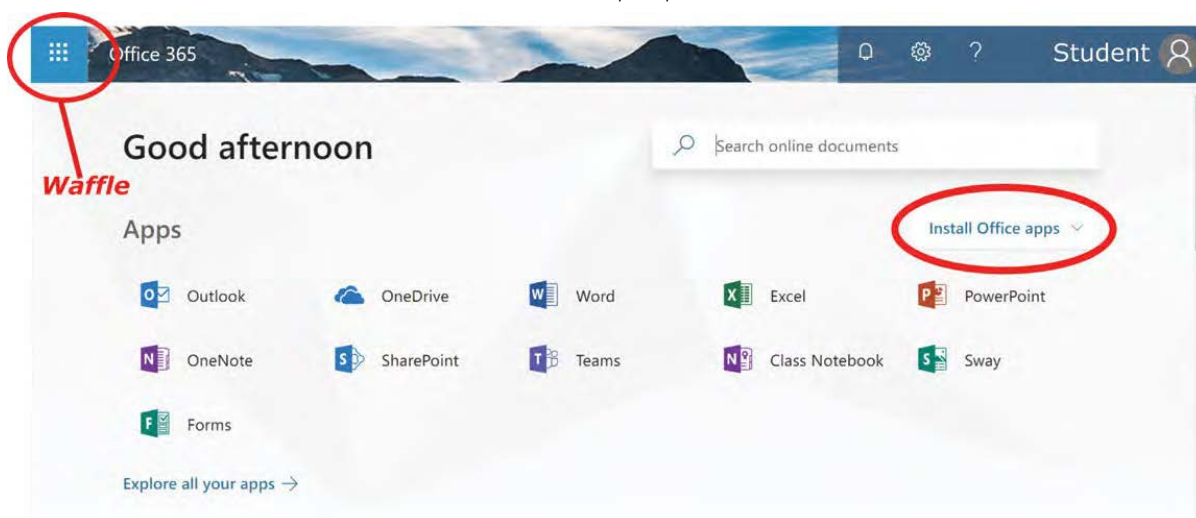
Office 365

?

Student

Good afternoon

Search online documents

Waffle

Apps

Install Office apps

Outlook

OneDrive

Word

Excel

PowerPoint

OneNote

SharePoint

Teams

Class Notebook

Sway

Forms

Explore all your apps →